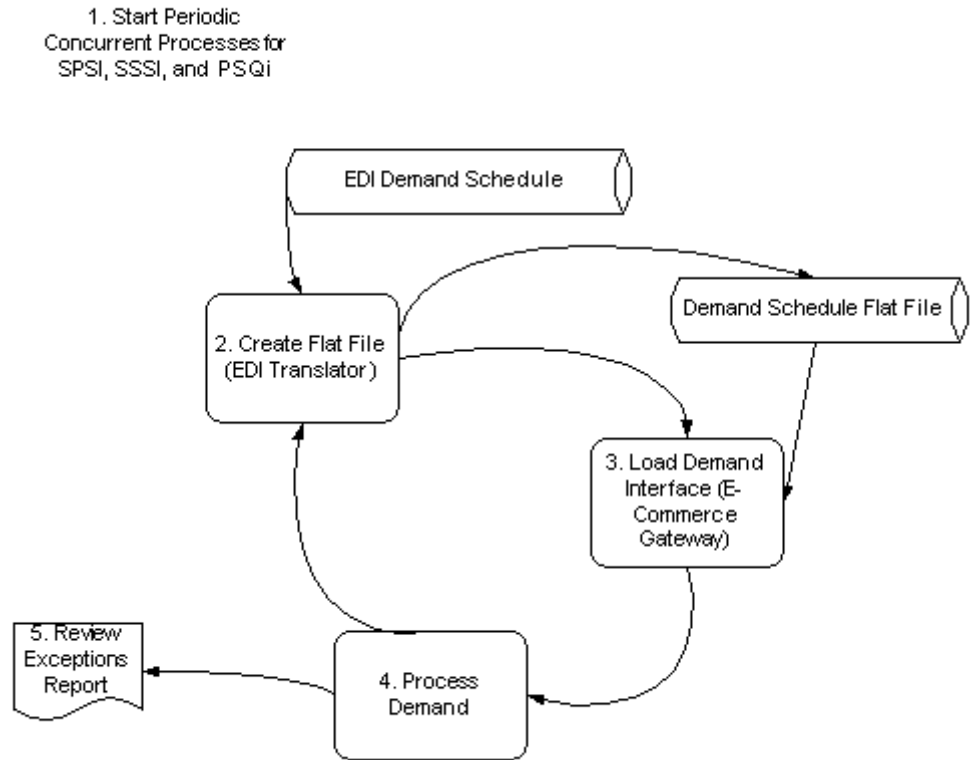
1. Start Periodic Concurrent Processes for SPSI, SSSI, and PSQi

EDI Demand Schedule

2. Create Flat File (EDI Translator)

Demand Schedule Flat File

3. Load Demand Interface (E-Commerce Gateway)

5. Review Exceptions Report

4. Process Demand